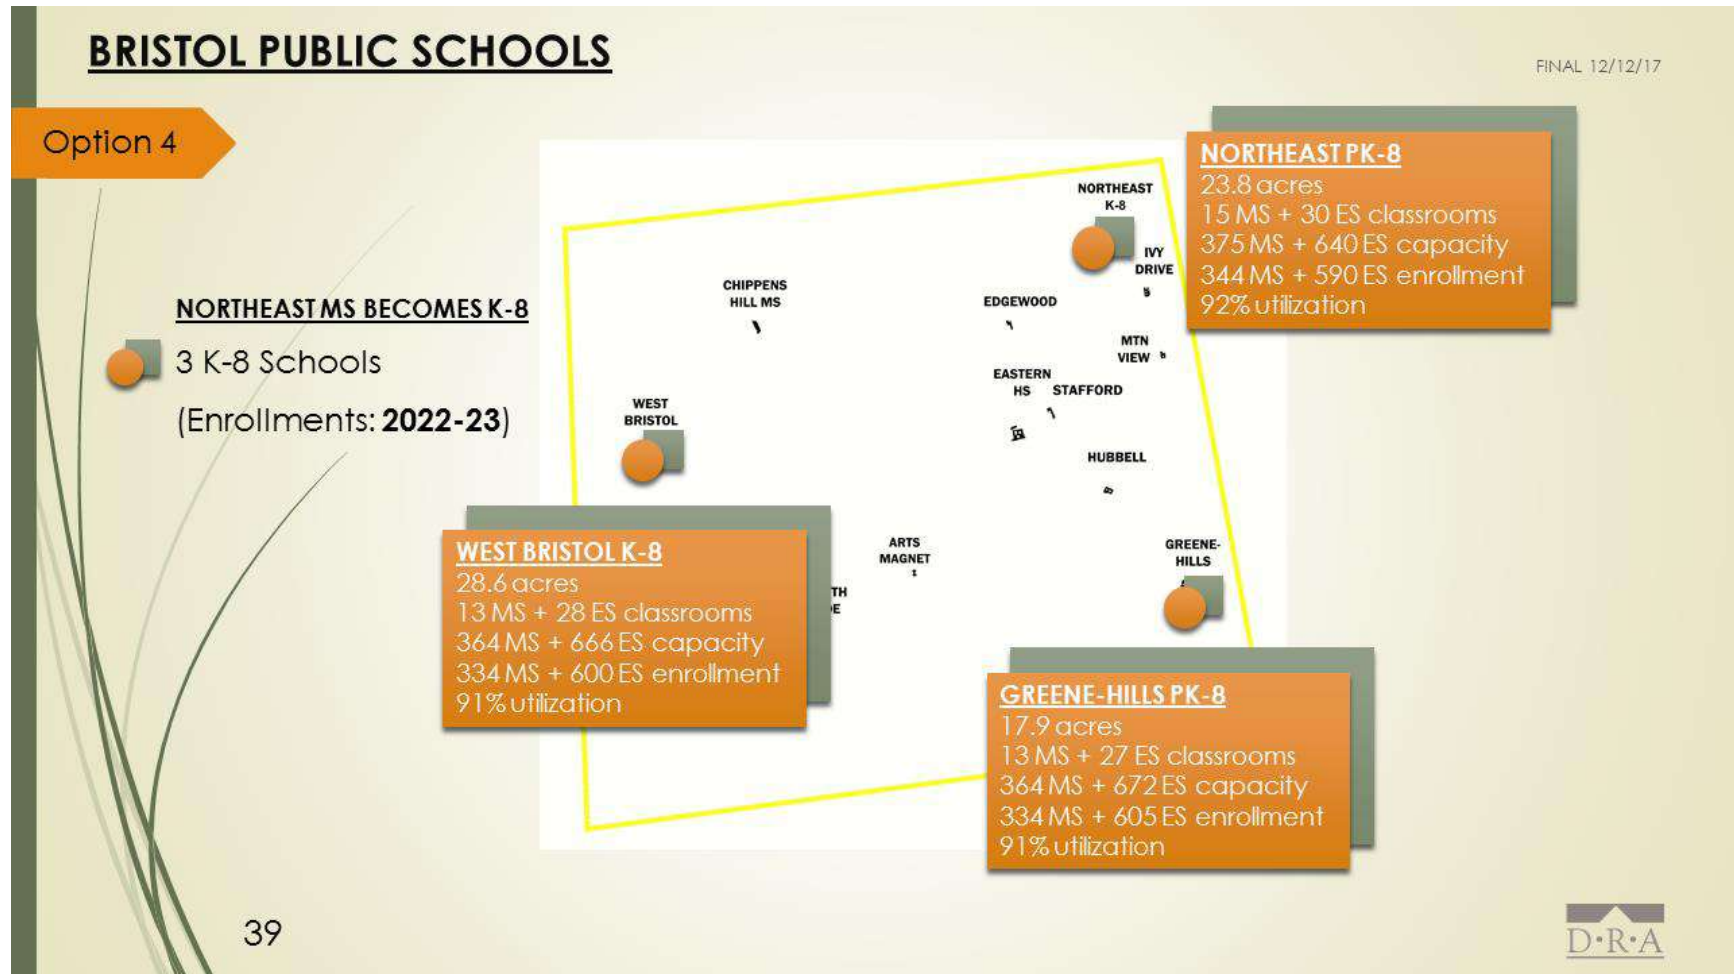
BRISTOL PUBLIC SCHOOLS

FINAL 12/12/17

Option 4

NORTHEAST MS BECOMES K-8

3 K-8 Schools

(Enrollments: **2022-23**)

CHIPPENS HILL MS

WEST BRISTOL

NORTHEAST K-8

IVY DRIVE

EDGEWOOD

MTN VIEW

EASTERN HS

STAFFORD

HUBBELL

ARTS MAGNET

GREENE-HILLS

TH E

NORTHEAST PK-8
23.8 acres
15 MS + 30 ES classrooms
375 MS + 640 ES capacity
344 MS + 590 ES enrollment
92% utilization

WEST BRISTOL K-8
28.6 acres
13 MS + 28 ES classrooms
364 MS + 666 ES capacity
334 MS + 600 ES enrollment
91% utilization

GREENE-HILLS PK-8
17.9 acres
13 MS + 27 ES classrooms
364 MS + 672 ES capacity
334 MS + 605 ES enrollment
91% utilization

39

D·R·A